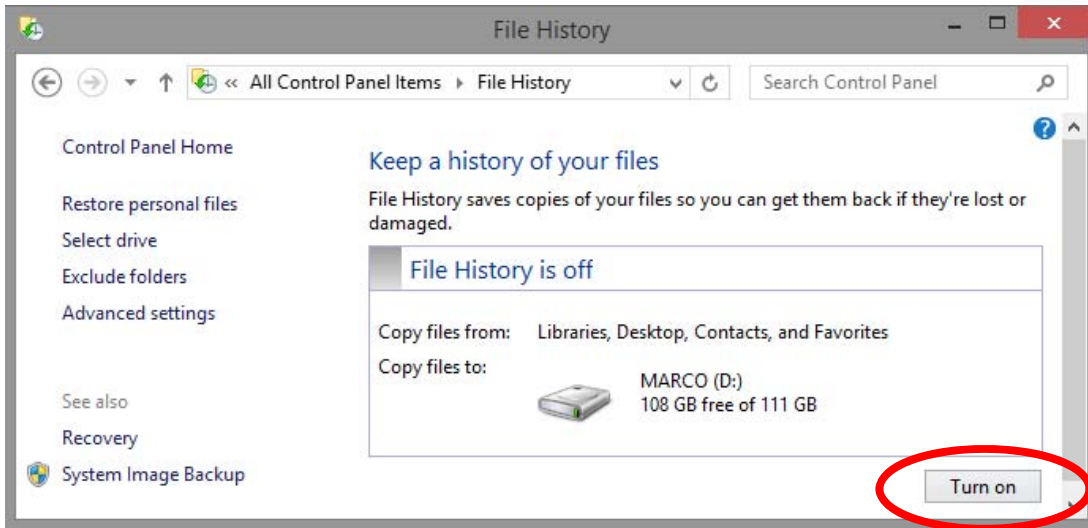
File History

« All Control Panel Items ▸ File History

Search Control Panel

Control Panel Home

Restore personal files

Select drive

Exclude folders

Advanced settings

See also

Recovery

System Image Backup

Keep a history of your files

File History saves copies of your files so you can get them back if they're lost or damaged.

File History is off

Copy files from: Libraries, Desktop, Contacts, and Favorites

Copy files to:

MARCO (D:)
108 GB free of 111 GB

Turn on